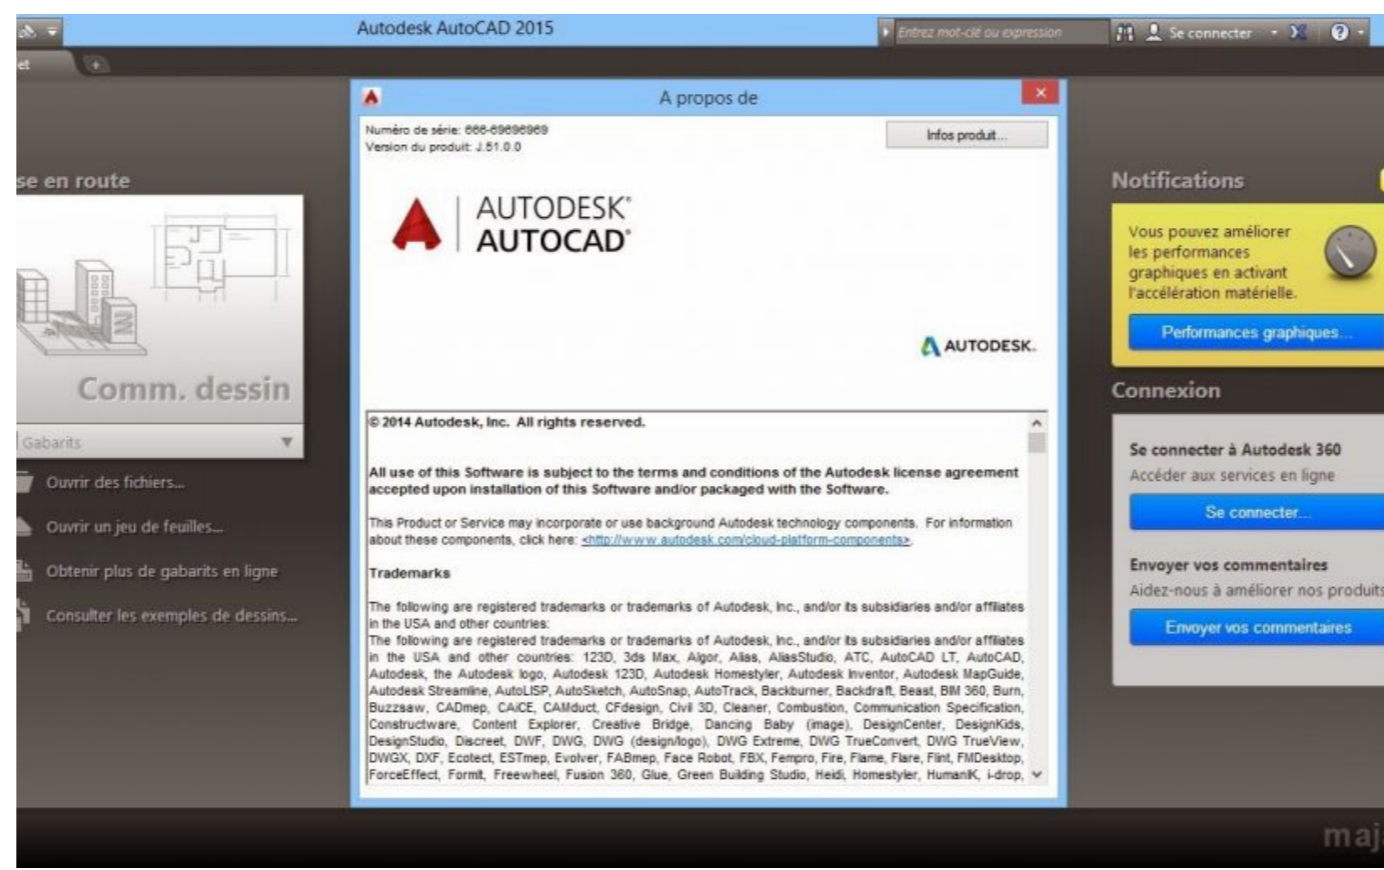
Autodesk AutoCAD 2015

Entrez mot-clé ou expression

Se connecter

et

se en route

Comm. dessin

Gabarits

Ouvrir des fichiers...

Ouvrir un jeu de feuilles...

Obtenir plus de gabarits en ligne

Consulter les exemples de dessins...

A propos de

Numéro de série: 666-69696969
Version du produit: J.51.0.0

Infos produit...

AUTODESK®
AUTOCAD®

AUTODESK.

© 2014 Autodesk, Inc. All rights reserved.

All use of this Software is subject to the terms and conditions of the Autodesk license agreement accepted upon installation of this Software and/or packaged with the Software.

This Product or Service may incorporate or use background Autodesk technology components. For information about these components, click here: <http://www.autodesk.com/cloud-platform-components>.

Trademarks

The following are registered trademarks or trademarks of Autodesk, Inc., and/or its subsidiaries and/or affiliates in the USA and other countries:
The following are registered trademarks or trademarks of Autodesk, Inc., and/or its subsidiaries and/or affiliates in the USA and other countries: 123D, 3ds Max, Algor, Alias, AliasStudio, ATC, AutoCAD LT, AutoCAD, Autodesk, the Autodesk logo, Autodesk 123D, Autodesk Homestyler, Autodesk Inventor, Autodesk MapGuide, Autodesk Streamline, AutoLISP, AutoSketch, AutoSnap, AutoTrack, Backburner, Backdraft, Beast, BIM 360, Burn, Buzzsaw, CADmep, CAiCE, CAMduct, CFdesign, Civil 3D, Cleaner, Combustion, Communication Specification, Constructware, Content Explorer, Creative Bridge, Dancing Baby (image), DesignCenter, DesignKids, DesignStudio, Discreet, DWF, DWG, DWG (design/logo), DWG Extreme, DWG TrueConvert, DWG TrueView, DWGX, DXF, Ecotect, ESTmep, Evolver, FABmep, Face Robot, FBX, Fempro, Fire, Flame, Flare, Flint, FMDesktop, ForceEffect, FormIt, Freewheel, Fusion 360, Glue, Green Building Studio, Heidi, Homestyler, HumanIK, i-drop,

Notifications

Vous pouvez améliorer les performances graphiques en activant l'accélération matérielle.

Performances graphiques...

Connexion

Se connecter à Autodesk 360
Accéder aux services en ligne

Se connecter...

Envoyer vos commentaires
Aidez-nous à améliorer nos produits

Envoyer vos commentaires

maj